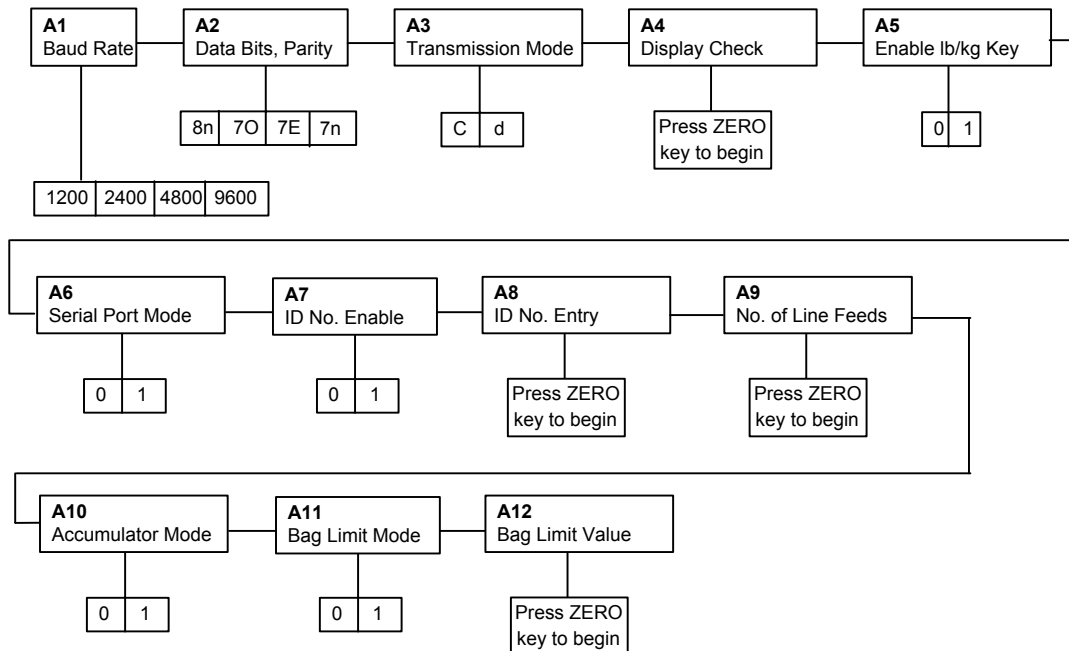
A1
Baud Rate

1200 | 2400 | 4800 | 9600

A2
Data Bits, Parity

8n | 7O | 7E | 7n

A3
Transmission Mode

C | d

A4
Display Check

Press ZERO key to begin

A5
Enable lb/kg Key

0 | 1

A6
Serial Port Mode

0 | 1

A7
ID No. Enable

0 | 1

A8
ID No. Entry

Press ZERO key to begin

A9
No. of Line Feeds

Press ZERO key to begin

A10
Accumulator Mode

0 | 1

A11
Bag Limit Mode

0 | 1

A12
Bag Limit Value

Press ZERO key to begin